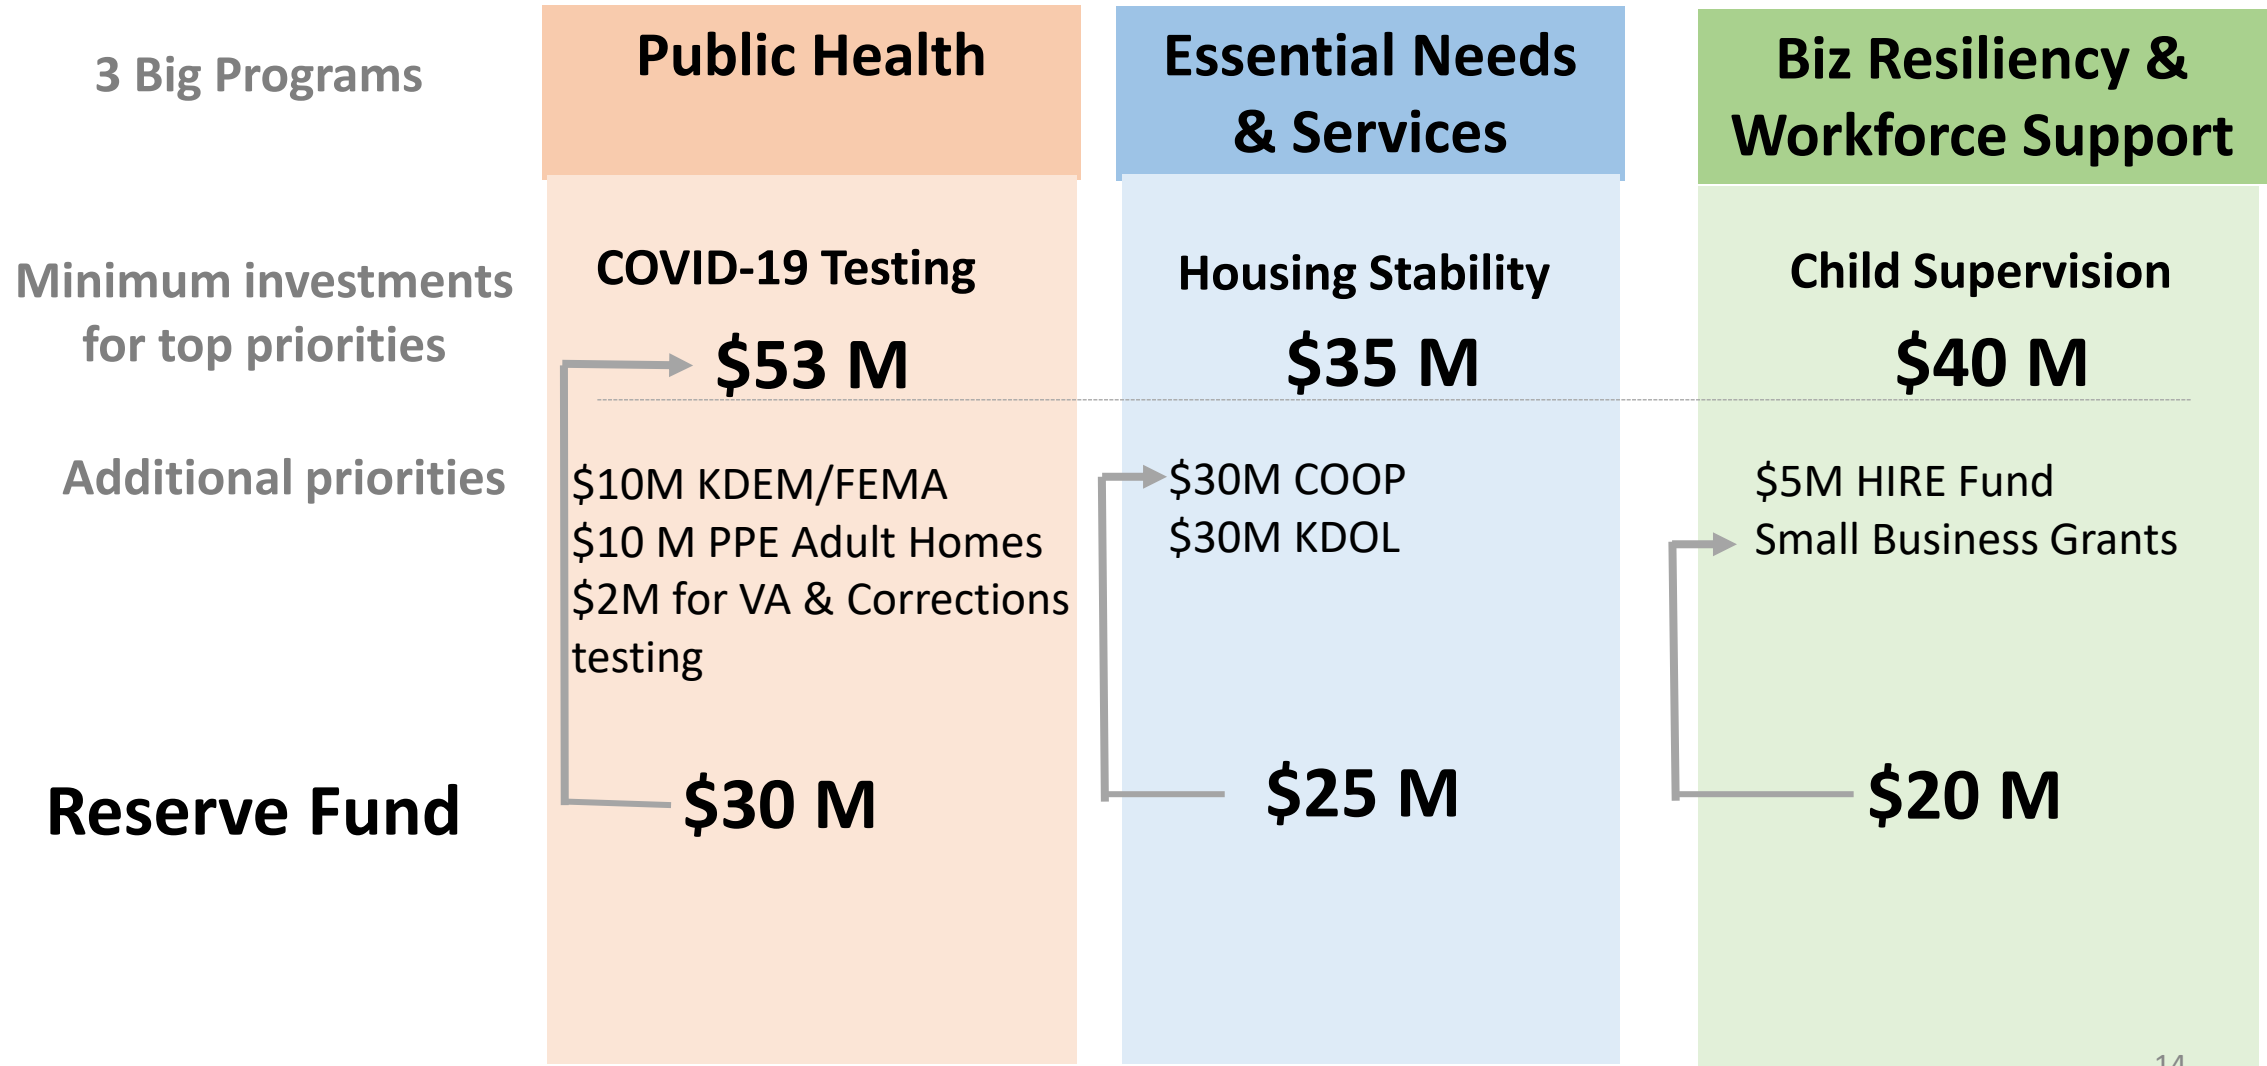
3 Big Programs

Public Health

Essential Needs & Services

Biz Resiliency & Workforce Support

Minimum investments for top priorities

COVID-19 Testing
$53 M

Housing Stability
$35 M

Child Supervision
$40 M

Additional priorities

$10M KDEM/FEMA
$10 M PPE Adult Homes
$2M for VA & Corrections testing

$30M COOP
$30M KDOL

$5M HIRE Fund
Small Business Grants

Reserve Fund

$30 M

$25 M

$20 M

14